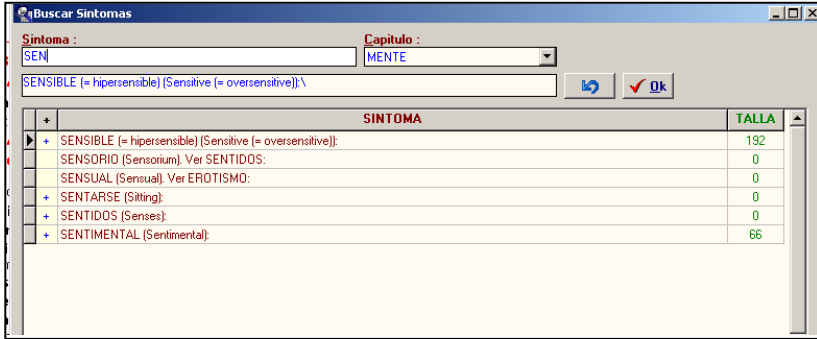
Buscar Sintomas

Sintoma :
SEN

Capitulo :
MENTE

SENSIBLE (= hipersensible) (Sensitive (= oversensitive)):\

Ok

| | + | SINTOMA | TALLA |
|---|---|---|---|
| | + | SENSIBLE (= hipersensible) (Sensitive (= oversensitive)): | 192 |
| | | SENSORIO (Sensorium). Ver SENTIDOS: | 0 |
| | | SENSUAL (Sensual). Ver EROTISMO: | 0 |
| | + | SENTARSE (Sitting): | 0 |
| | + | SENTIDOS (Senses): | 0 |
| | + | SENTIMENTAL (Sentimental): | 66 |